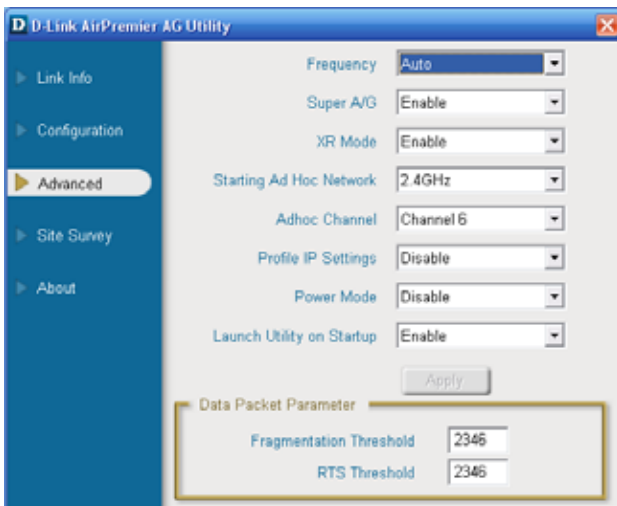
D D-Link AirPremier AG Utility

Link Info

Configuration

Advanced

Site Survey

About

Frequency Auto

Super A/G Enable

XR Mode Enable

Starting Ad Hoc Network 2.4GHz

Adhoc Channel Channel 6

Profile IP Settings Disable

Power Mode Disable

Launch Utility on Startup Enable

Apply

Data Packet Parameter

Fragmentation Threshold 2346

RTS Threshold 2346